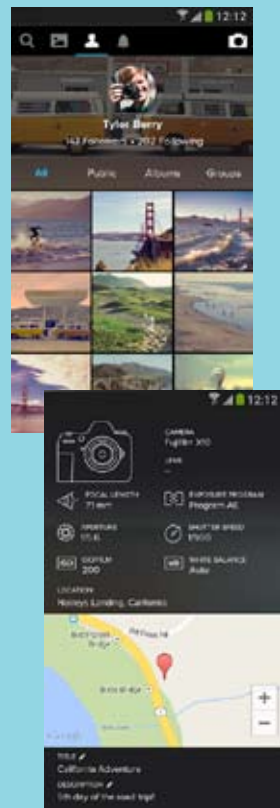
12:12

Tyler Barry

143 Followers • 202 Following

All

Public

Albums

Groups

12:12

CAMERA
Fujifilm X10

LENS
—

FOCAL LENGTH
71 mm

EXPOSURE PROGRAM
Program AE

APERTURE
f/5.6

SHUTTER SPEED
1/500

ISO
200

WHITE BALANCE
Auto

LOCATION
Moss Landing, California

+

−

Google

TITLE
California Adventure

DESCRIPTION
5th day of the road trip!